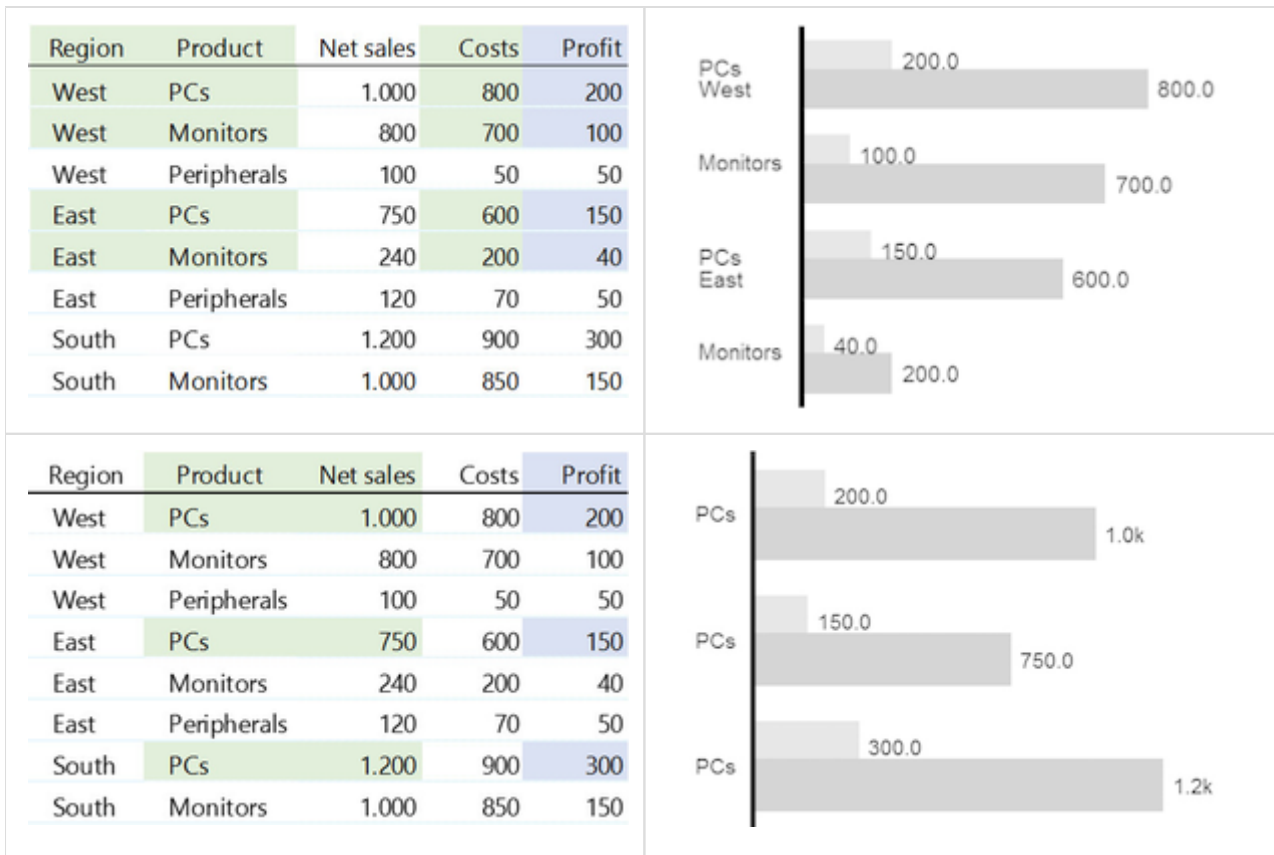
| Region | Product | Net sales | Costs | Profit |
|---|---|---|---|---|
| West | PCs | 1.000 | 800 | 200 |
| West | Monitors | 800 | 700 | 100 |
| West | Peripherals | 100 | 50 | 50 |
| East | PCs | 750 | 600 | 150 |
| East | Monitors | 240 | 200 | 40 |
| East | Peripherals | 120 | 70 | 50 |
| South | PCs | 1.200 | 900 | 300 |
| South | Monitors | 1.000 | 850 | 150 |

PCs
West
200.0
800.0
Monitors
100.0
700.0
PCs
East
150.0
600.0
Monitors
40.0
200.0

| Region | Product | Net sales | Costs | Profit |
|---|---|---|---|---|
| West | PCs | 1.000 | 800 | 200 |
| West | Monitors | 800 | 700 | 100 |
| West | Peripherals | 100 | 50 | 50 |
| East | PCs | 750 | 600 | 150 |
| East | Monitors | 240 | 200 | 40 |
| East | Peripherals | 120 | 70 | 50 |
| South | PCs | 1.200 | 900 | 300 |
| South | Monitors | 1.000 | 850 | 150 |

PCs
200.0
1.0k
PCs
150.0
750.0
PCs
300.0
1.2k